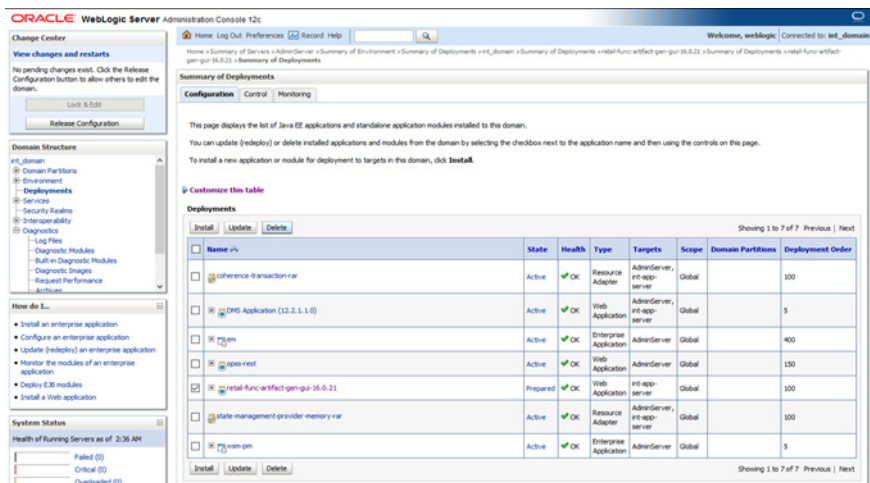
ORACLE WebLogic Server Administration Console 12c

Change Center

View changes and restarts

No pending changes exist. Click the Release Configuration button to allow others to edit the domain.

Lock & Edit

Release Configuration

Domain Structure

int_domain
Domain Partitions
Environment
Deployments
Services
Security Realms
Interoperability
Diagnostics
Log Files
Diagnostic Modules
Built-in Diagnostic Modules
Diagnostic Images
Request Performance
Archives

How do I...

• Install an enterprise application
• Configure an enterprise application
• Update (redeploy) an enterprise application
• Monitor the modules of an enterprise application
• Deploy EJB modules
• Install a Web application

System Status

Health of Running Servers as of 2:36 AM

Failed (0)
Critical (0)
Overloaded (0)

Home Log Out Preferences Record Help

Welcome, weblogic Connected to: int_domain

Home >Summary of Servers >AdminServer >Summary of Environment >Summary of Deployments >int_domain >Summary of Deployments >retail-func-artifact-gen-gui-16.0.21 >Summary of Deployments >retail-func-artifact-gen-gui-16.0.21 >Summary of Deployments

Summary of Deployments

Configuration Control Monitoring

This page displays the list of Java EE applications and standalone application modules installed to this domain.

You can update (redeploy) or delete installed applications and modules from the domain by selecting the checkbox next to the application name and then using the controls on this page.

To install a new application or module for deployment to targets in this domain, click Install.

Customize this table

Deployments

Install Update Delete

Showing 1 to 7 of 7 Previous | Next

| | Name | State | Health | Type | Targets | Scope | Domain Partitions | Deployment Order |
|---|---|---|---|---|---|---|---|---|
| | coherence-transaction-rar | Active | OK | Resource Adapter | AdminServer, int-app-server | Global | | 100 |
| | DMS Application (12.2.1.1.0) | Active | OK | Web Application | AdminServer, int-app-server | Global | | 5 |
| | em | Active | OK | Enterprise Application | AdminServer | Global | | 400 |
| | opss-rest | Active | OK | Web Application | AdminServer | Global | | 150 |
| | retail-func-artifact-gen-gui-16.0.21 | Prepared | OK | Web Application | int-app-server | Global | | 100 |
| | state-management-provider-memory-rar | Active | OK | Resource Adapter | AdminServer, int-app-server | Global | | 100 |
| | wsm-pm | Active | OK | Enterprise Application | AdminServer | Global | | 5 |

Install Update Delete

Showing 1 to 7 of 7 Previous | Next